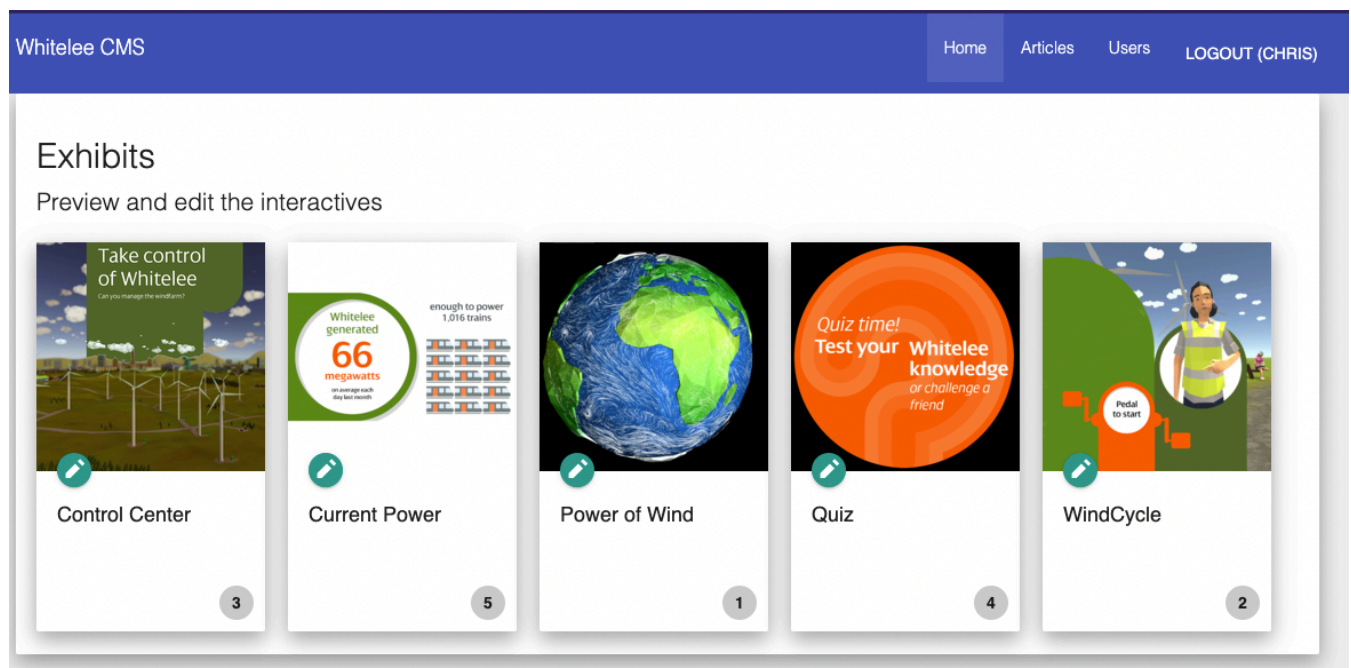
Whitelee CMS

Home Articles Users LOGOUT (CHRIS)

Exhibits

Preview and edit the interactives

Take control of Whitelee
Can you manage the windfarm?

Control Center

3

Whitelee generated 66 megawatts on average each day last month

enough to power 1,016 trains

Current Power

5

Power of Wind

1

Quiz time! Test your Whitelee knowledge or challenge a friend

Quiz

4

Pedal to start

WindCycle

2